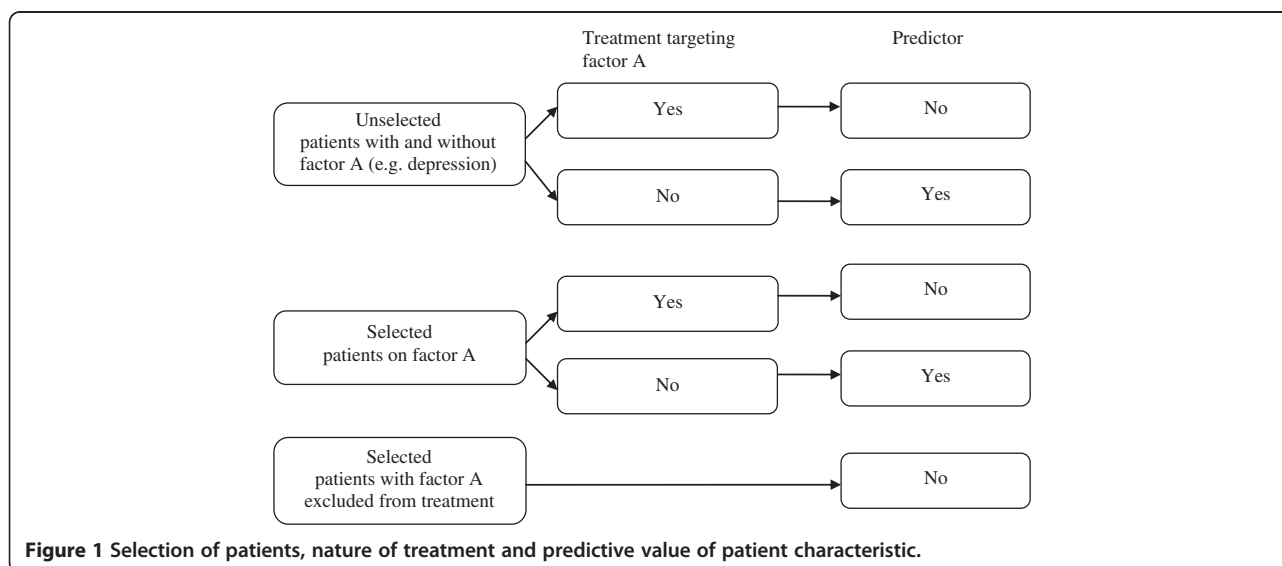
Treatment targeting factor A

Predictor

Unselected patients with and without factor A (e.g. depression)

Yes

No

No

Yes

Selected patients on factor A

Yes

No

No

Yes

Selected patients with factor A excluded from treatment

No

Figure 1 Selection of patients, nature of treatment and predictive value of patient characteristic.